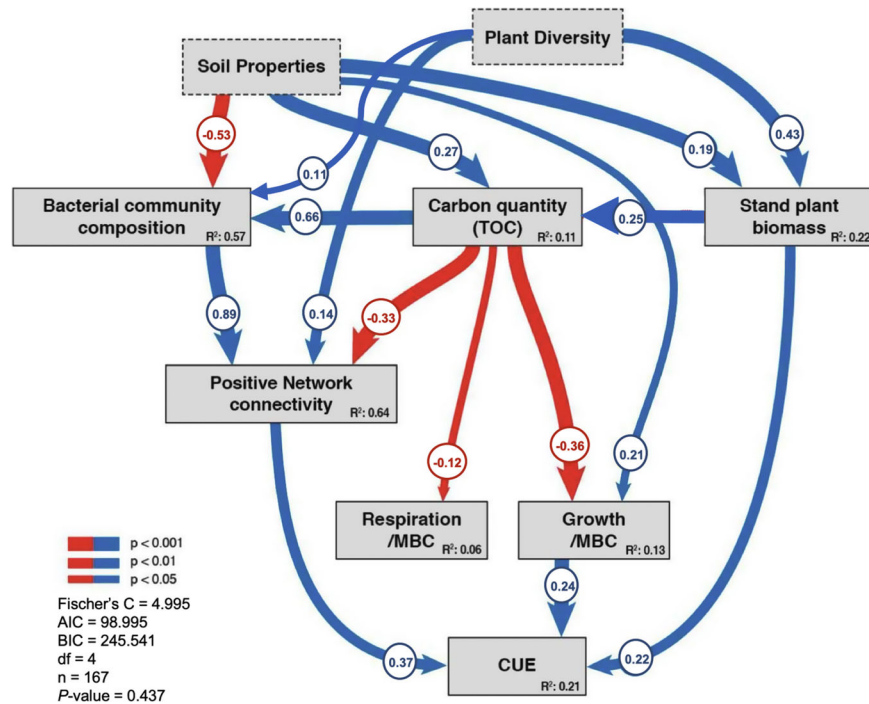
Plant Diversity

Soil Properties

-0.53

0.11

0.27

0.19

0.43

Bacterial community composition R²: 0.57

0.66

Carbon quantity (TOC) R²: 0.11

0.25

Stand plant biomass R²: 0.22

0.89

0.14

-0.33

Positive Network connectivity R²: 0.64

-0.12

-0.36

0.21

Respiration /MBC R²: 0.06

Growth /MBC R²: 0.13

0.24

p < 0.001
p < 0.01
p < 0.05

Fischer's C = 4.995
AIC = 98.995
BIC = 245.541
df = 4
n = 167
*P*-value = 0.437

0.37

CUE R²: 0.21

0.22